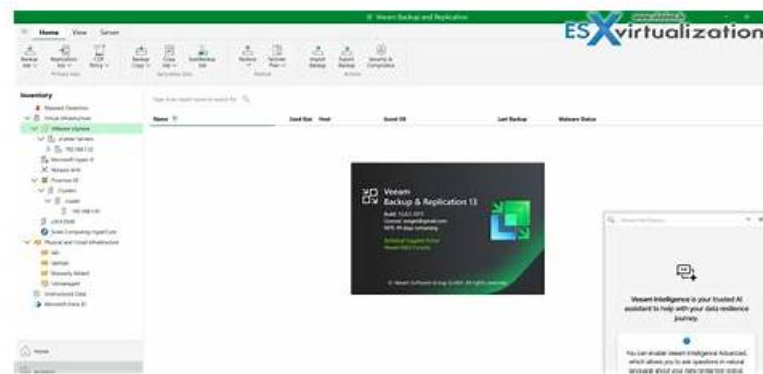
Veeam Backup and Replication

Home View Server

Backup Job
Replication Job
CDP Policy
Primary Jobs

Backup Copy
Copy Job
SureBackup Job
Secondary Jobs

Restore
Failover Plan
Restore

Import Backup
Export Backup
Actions

Security & Compliance

ESXvirtualization

Inventory

Managed Detection
Virtual Infrastructure
VMware vSphere
vCenter Servers
192.168.1.32
Microsoft Hyper-V
Nutanix AHV
Proxmox VE
Clusters
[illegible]
192.168.1.49
oVirt KVM
Scale Computing HyperCore
Physical and Cloud Infrastructure
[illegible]
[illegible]
Manually Added
Unmanaged
Unstructured Data
Microsoft Entra ID

Home
Inventory

Type in an object name to search for

Name
Used Size
Host
Guest OS
Last Backup
Malware Status

Veeam
Backup & Replication 13
Build: 13.0.1.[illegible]
License: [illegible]
NFR: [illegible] days remaining
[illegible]
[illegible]

© Veeam Software Group GmbH. All rights reserved.

Veeam Intelligence

Veeam Intelligence is your trusted AI assistant to help with your data resilience journey.

You can enable Veeam Intelligence Advanced, which allows you to ask questions in natural language about your data protection status